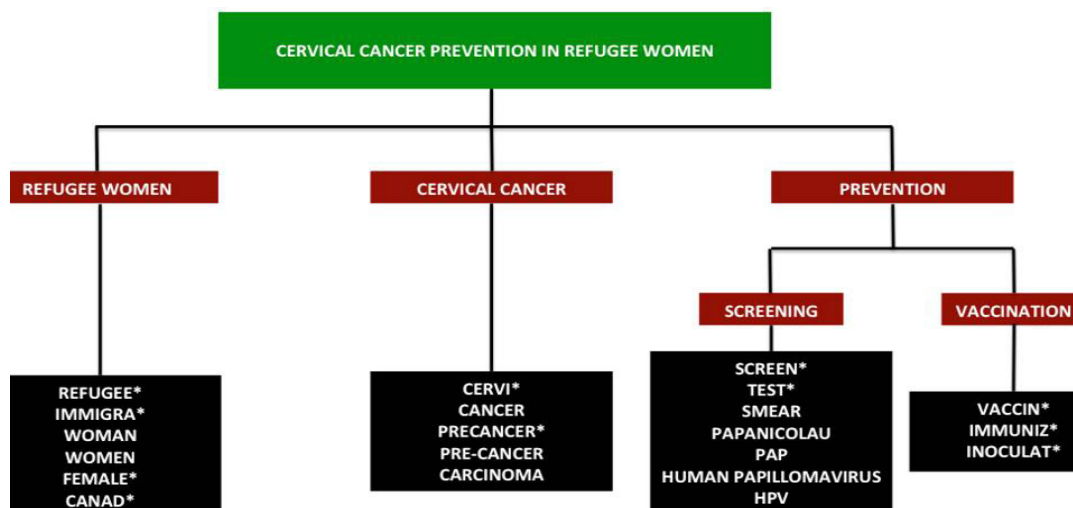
CERVICAL CANCER PREVENTION IN REFUGEE WOMEN

REFUGEE WOMEN

CERVICAL CANCER

PREVENTION

SCREENING

VACCINATION

REFUGEE*
IMMIGRA*
WOMAN
WOMEN
FEMALE*
CANAD*

CERVI*
CANCER
PRECANCER*
PRE-CANCER
CARCINOMA

SCREEN*
TEST*
SMEAR
PAPANICOLAU
PAP
HUMAN PAPILLOMAVIRUS
HPV

VACCIN*
IMMUNIZ*
INOCULAT*